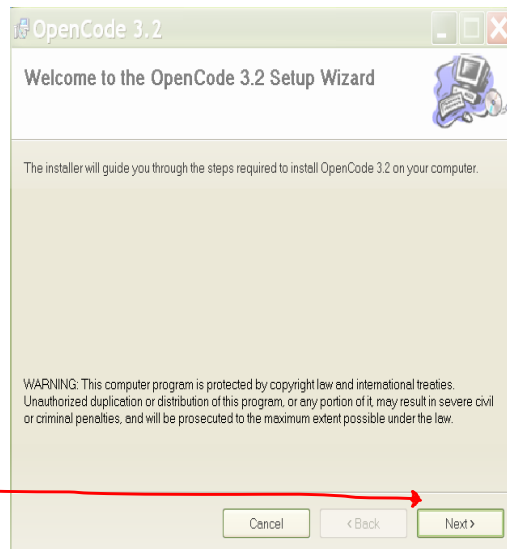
OpenCode 3.2

Welcome to the OpenCode 3.2 Setup Wizard

The installer will guide you through the steps required to install OpenCode 3.2 on your computer.

WARNING: This computer program is protected by copyright law and international treaties. Unauthorized duplication or distribution of this program, or any portion of it, may result in severe civil or criminal penalties, and will be prosecuted to the maximum extent possible under the law.

Cancel
< Back
Next >